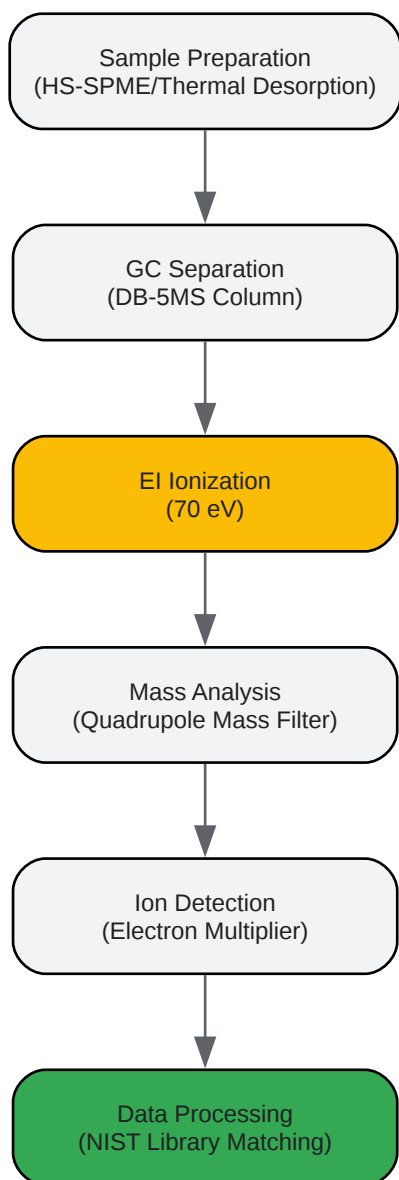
Sample Preparation
(HS-SPME/Thermal Desorption)

GC Separation
(DB-5MS Column)

EI Ionization
(70 eV)

Mass Analysis
(Quadrupole Mass Filter)

Ion Detection
(Electron Multiplier)

Data Processing
(NIST Library Matching)